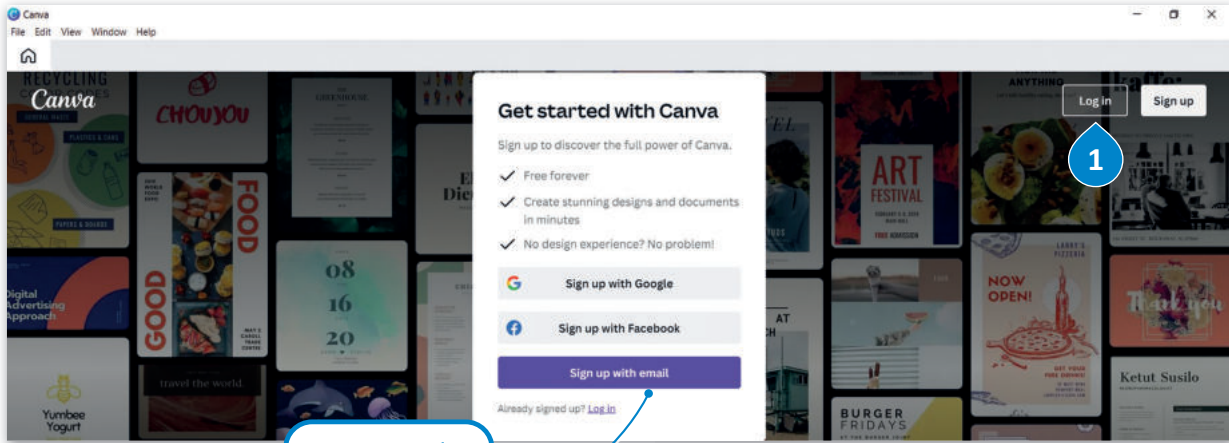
Canva
File Edit View Window Help

Canva

Log in
Sign up

1

Get started with Canva

Sign up to discover the full power of Canva.

Free forever

Create stunning designs and documents in minutes

No design experience? No problem!

Sign up with Google

Sign up with Facebook

Sign up with email

Already signed up? Log in

RECYCLING
CHOUYOU
GREENHOUSE
FOOD
GOOD
08
16
20
ART FESTIVAL
NOW OPEN!
BURGER FRIDAYS
Digital Advertising Approach
Yumbee Yogurt
travel the world.
ANYTHING
Ketut Susilo
Thank you
AT